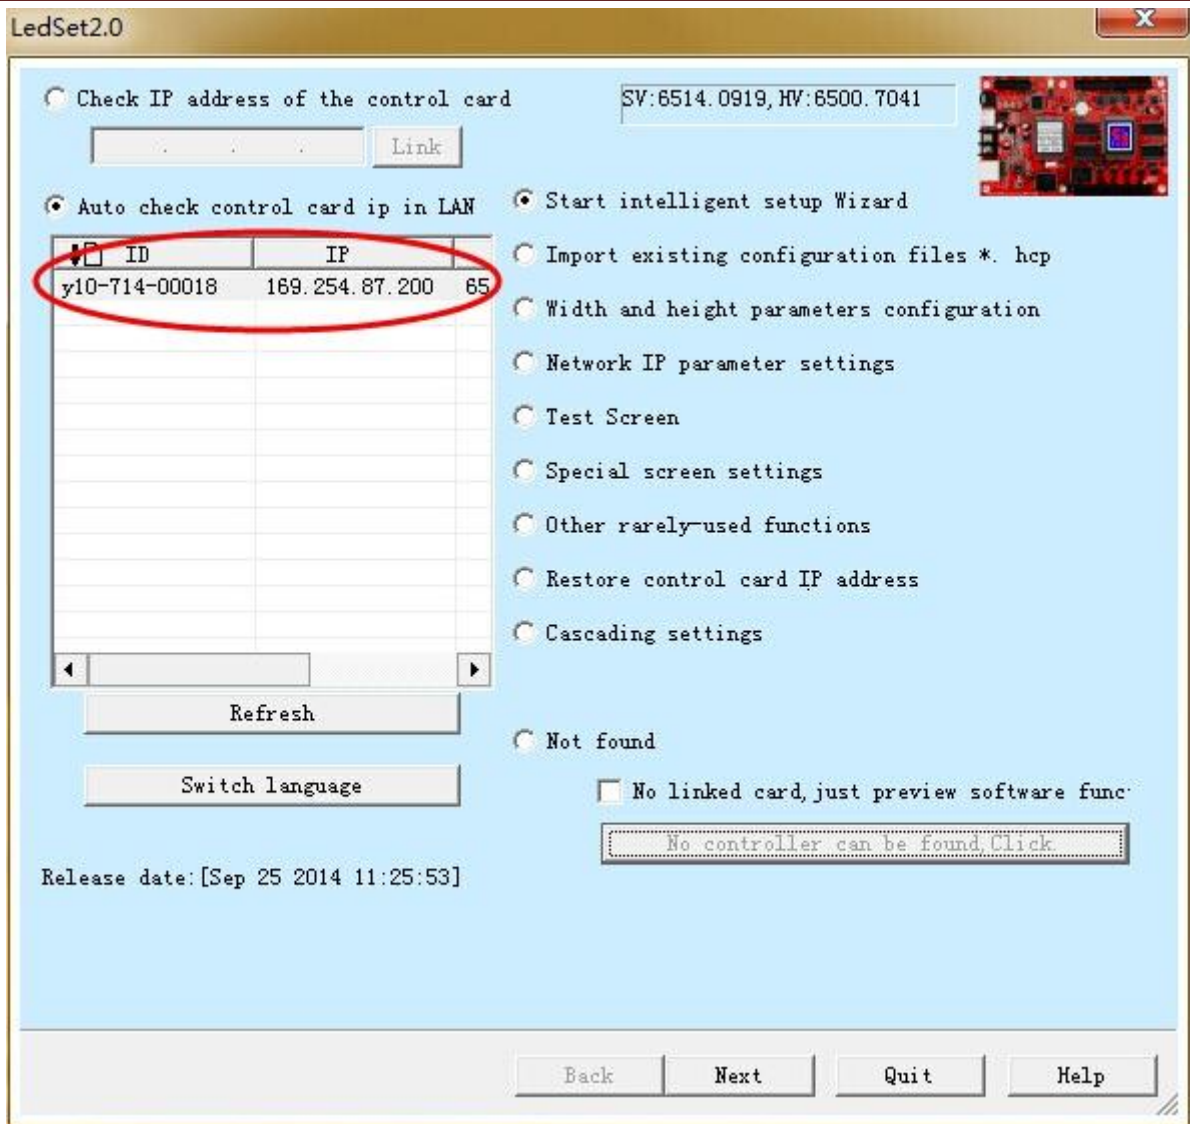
LedSet2.0

Check IP address of the control card

. . .

Link

SV:6514.0919,HV:6500.7041

Auto check control card ip in LAN

| ID | IP | |
|---|---|---|
| y10-714-00018 | 169.254.87.200 | 65 |

Refresh

Switch language

Release date:[Sep 25 2014 11:25:53]

Start intelligent setup Wizard

Import existing configuration files *.hcp

Width and height parameters configuration

Network IP parameter settings

Test Screen

Special screen settings

Other rarely-used functions

Restore control card IP address

Cascading settings

Not found

No linked card,just preview software func

No controller can be found,Click

Back

Next

Quit

Help